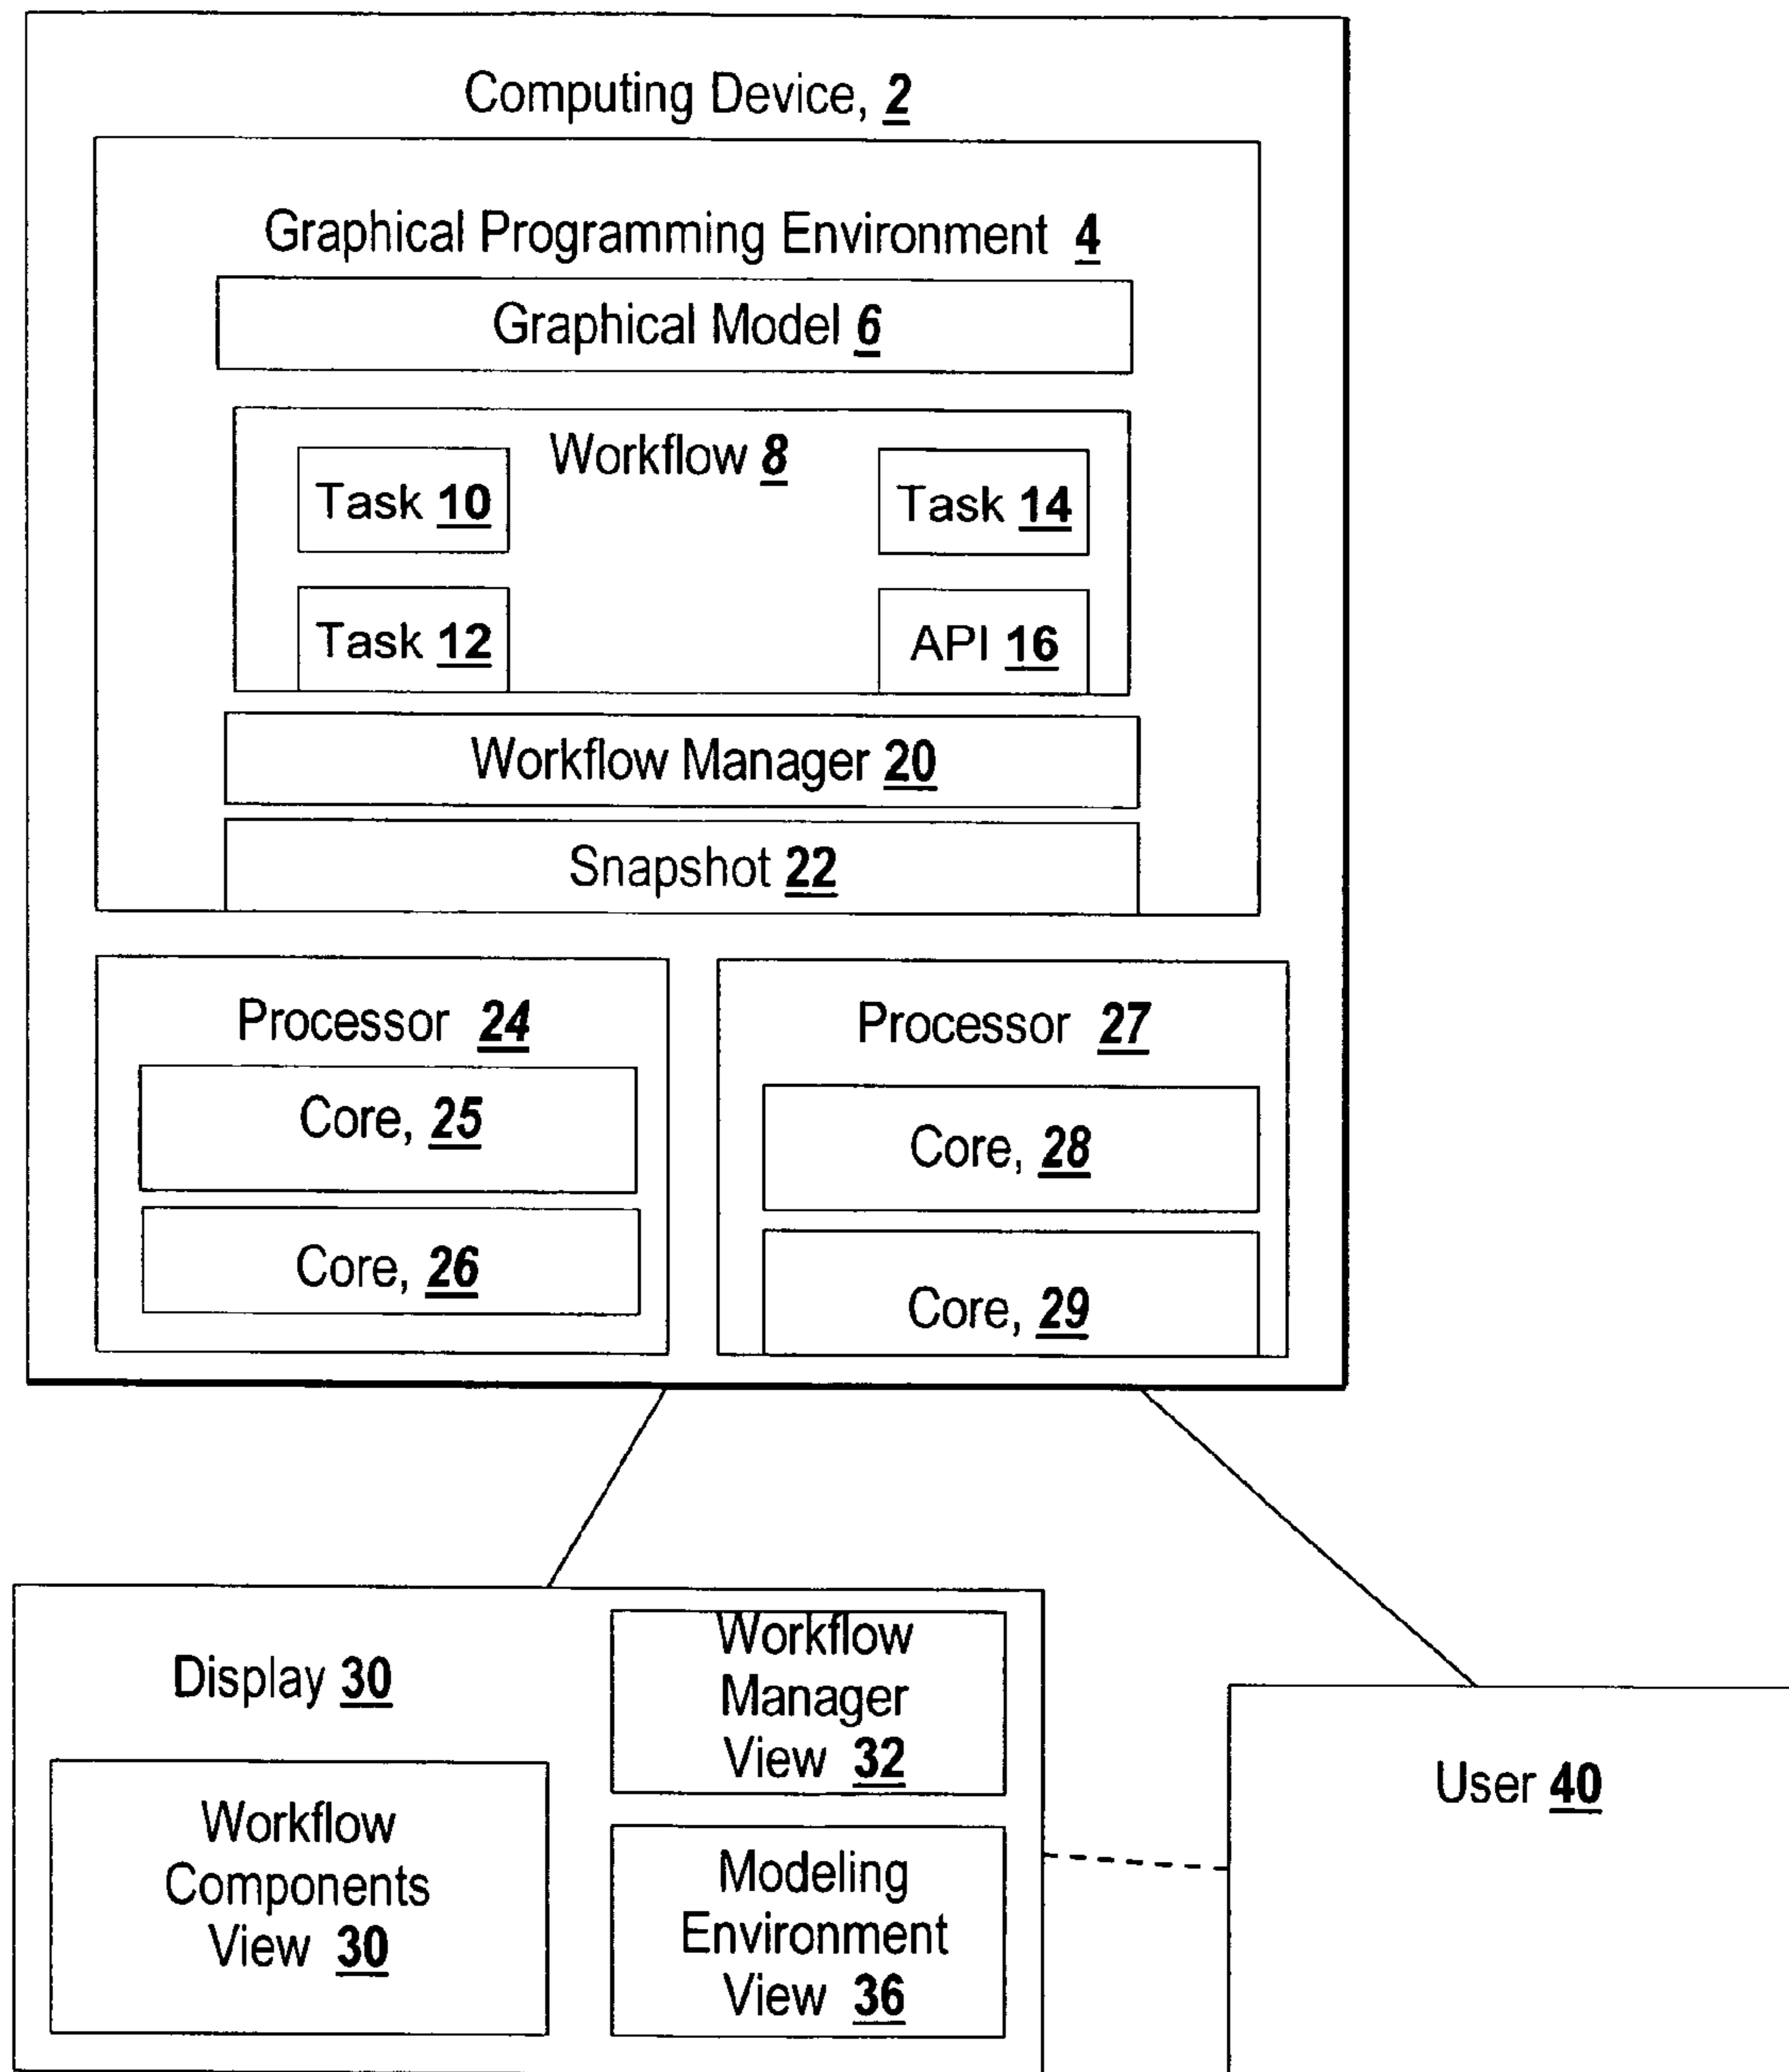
Computing Device, 2

Graphical Programming Environment 4

Graphical Model 6

Workflow 8

Task 10

Task 14

Task 12

API 16

Workflow Manager 20

Snapshot 22

Processor 24

Core, 25

Core, 26

Processor 27

Core, 28

Core, 29

Display 30

Workflow Manager View 32

Workflow Components View 30

Modeling Environment View 36

User 40